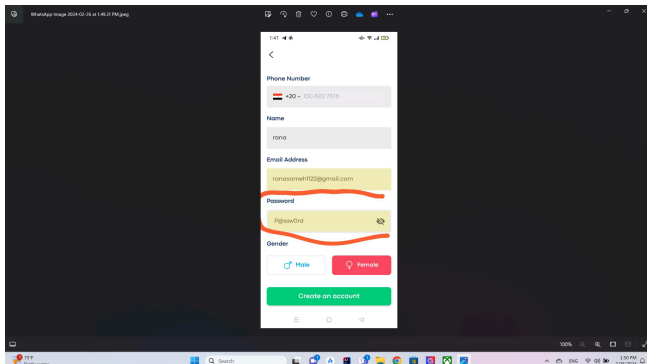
WhatsApp Image 2024-02-26 at 1.48.21 PM.jpeg

1:47

Phone Number

+20 100 202 7878

Name

rona

Email Address

ronasameh1122@gmail.com

Password

P@ssw0rd

Gender

Male

Female

Create an account

100%

73°F

Search

ENG

2:50 PM